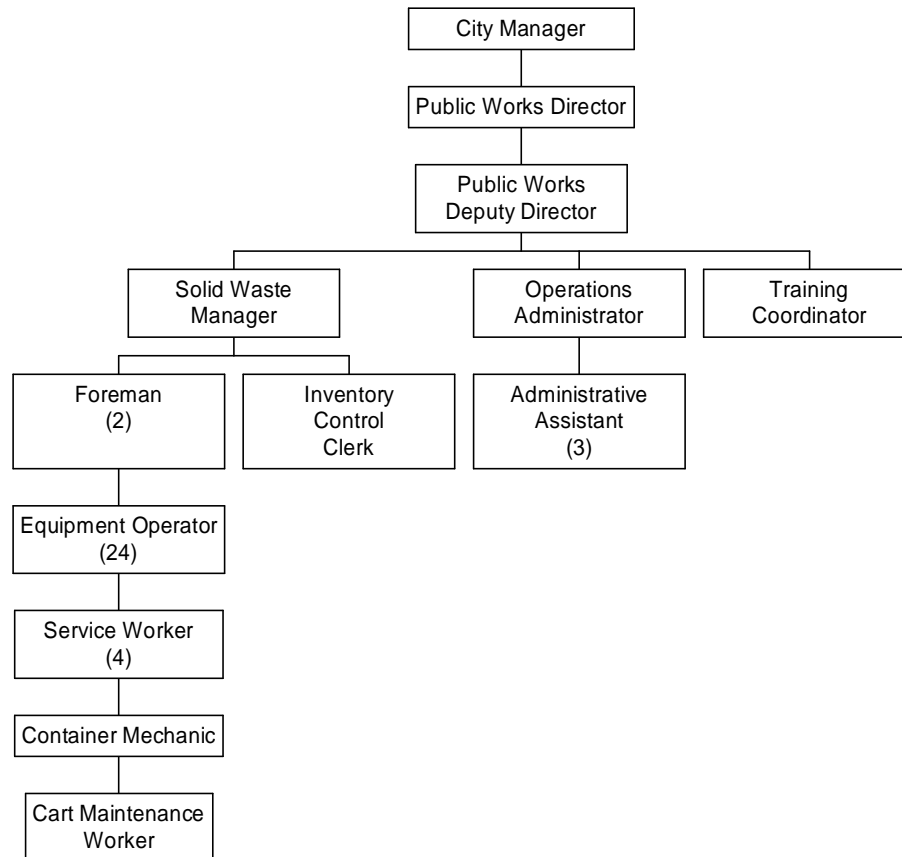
City Manager

Public Works Director

Public Works Deputy Director

Solid Waste Manager

Operations Administrator

Training Coordinator

Foreman (2)

Inventory Control Clerk

Administrative Assistant (3)

Equipment Operator (24)

Service Worker (4)

Container Mechanic

Cart Maintenance Worker